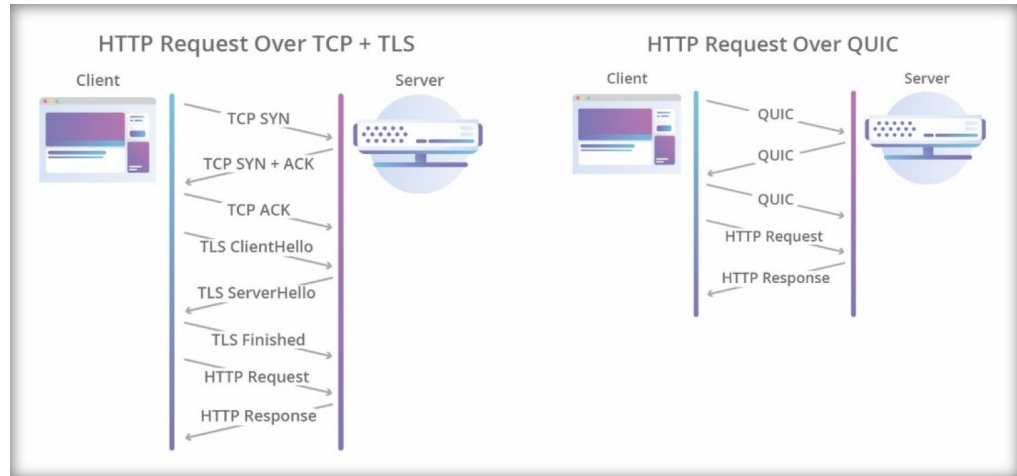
HTTP Request Over TCP + TLS

Client

Server

TCP SYN

TCP SYN + ACK

TCP ACK

TLS ClientHello

TLS ServerHello

TLS Finished

HTTP Request

HTTP Response

HTTP Request Over QUIC

Client

Server

QUIC

QUIC

QUIC

HTTP Request

HTTP Response